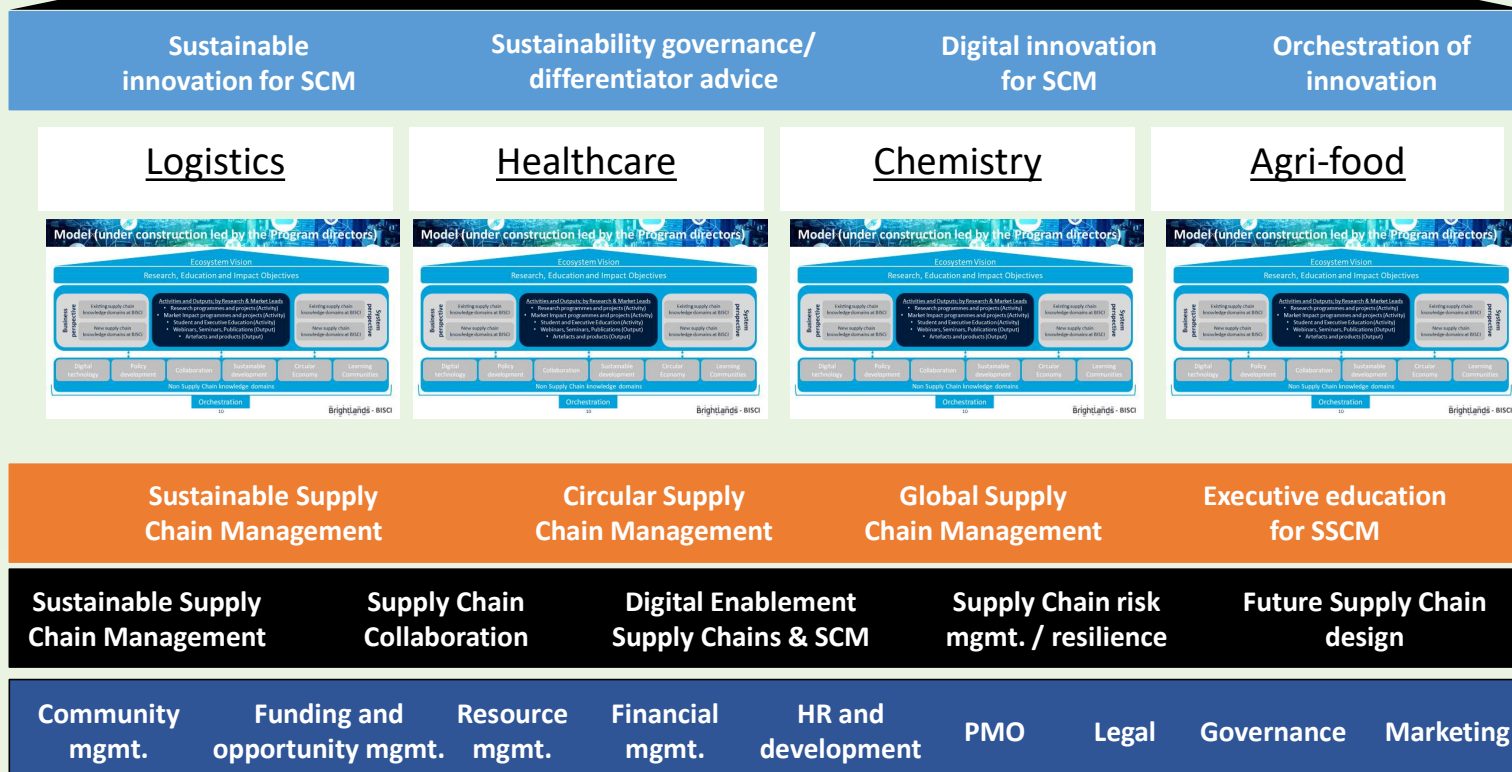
Sustainable innovation for SCM

Sustainability governance/ differentiator advice

Digital innovation for SCM

Orchestration of innovation

Logistics

Healthcare

Chemistry

Agri-food

Model (under construction led by the Program directors)

Ecosystem Vision

Research, Education and Impact Objectives

Business perspective

Existing supply chain knowledge domains at BISCI

New supply chain knowledge domains at BISCI

Activities and Outputs; by Research & Market Leads
• Research programmes and projects (Activity)
• Market Impact programmes and projects (Activity)
• Student and Executive Education (Activity)
• Webinars, Seminars, Publications (Output)
• Artefacts and products (Output)

Existing supply chain knowledge domains at BISCI

New supply chain knowledge domains at BISCI

System perspective

Digital technology | Policy development | Collaboration | Sustainable development | Circular Economy | Learning Communities

Non Supply Chain knowledge domains

Orchestration

10

BrightLands - BISCI

Model (under construction led by the Program directors)

Ecosystem Vision

Research, Education and Impact Objectives

Orchestration

BrightLands - BISCI

Model (under construction led by the Program directors)

Ecosystem Vision

Research, Education and Impact Objectives

Orchestration

BrightLands - BISCI

Model (under construction led by the Program directors)

Ecosystem Vision

Research, Education and Impact Objectives

Orchestration

BrightLands - BISCI

Sustainable Supply Chain Management

Circular Supply Chain Management

Global Supply Chain Management

Executive education for SSCM

Sustainable Supply Chain Management

Supply Chain Collaboration

Digital Enablement Supply Chains & SCM

Supply Chain risk mgmt. / resilience

Future Supply Chain design

Community mgmt.

Funding and opportunity mgmt.

Resource mgmt.

Financial mgmt.

HR and development

PMO

Legal

Governance

Marketing